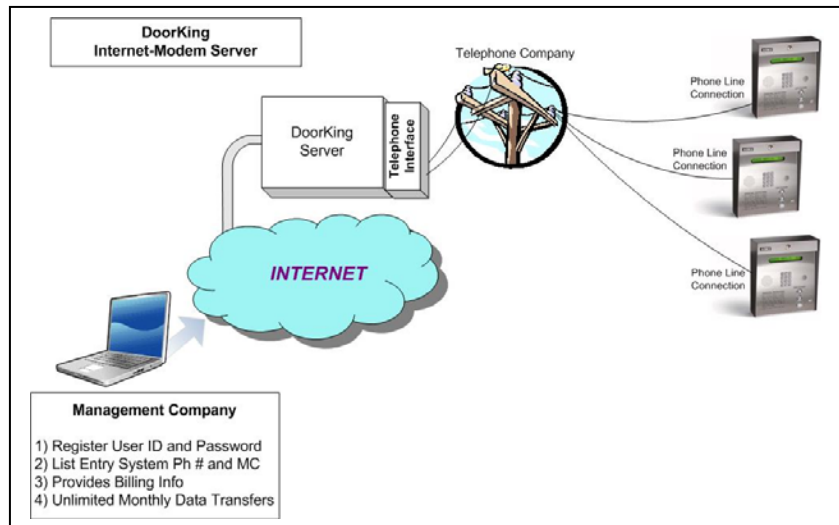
DoorKing
Internet-Modem Server

Telephone Company

DoorKing Server

Telephone Interface

Phone Line Connection

Phone Line Connection

Phone Line Connection

INTERNET

Management Company

1) Register User ID and Password
2) List Entry System Ph # and MC
3) Provides Billing Info
4) Unlimited Monthly Data Transfers